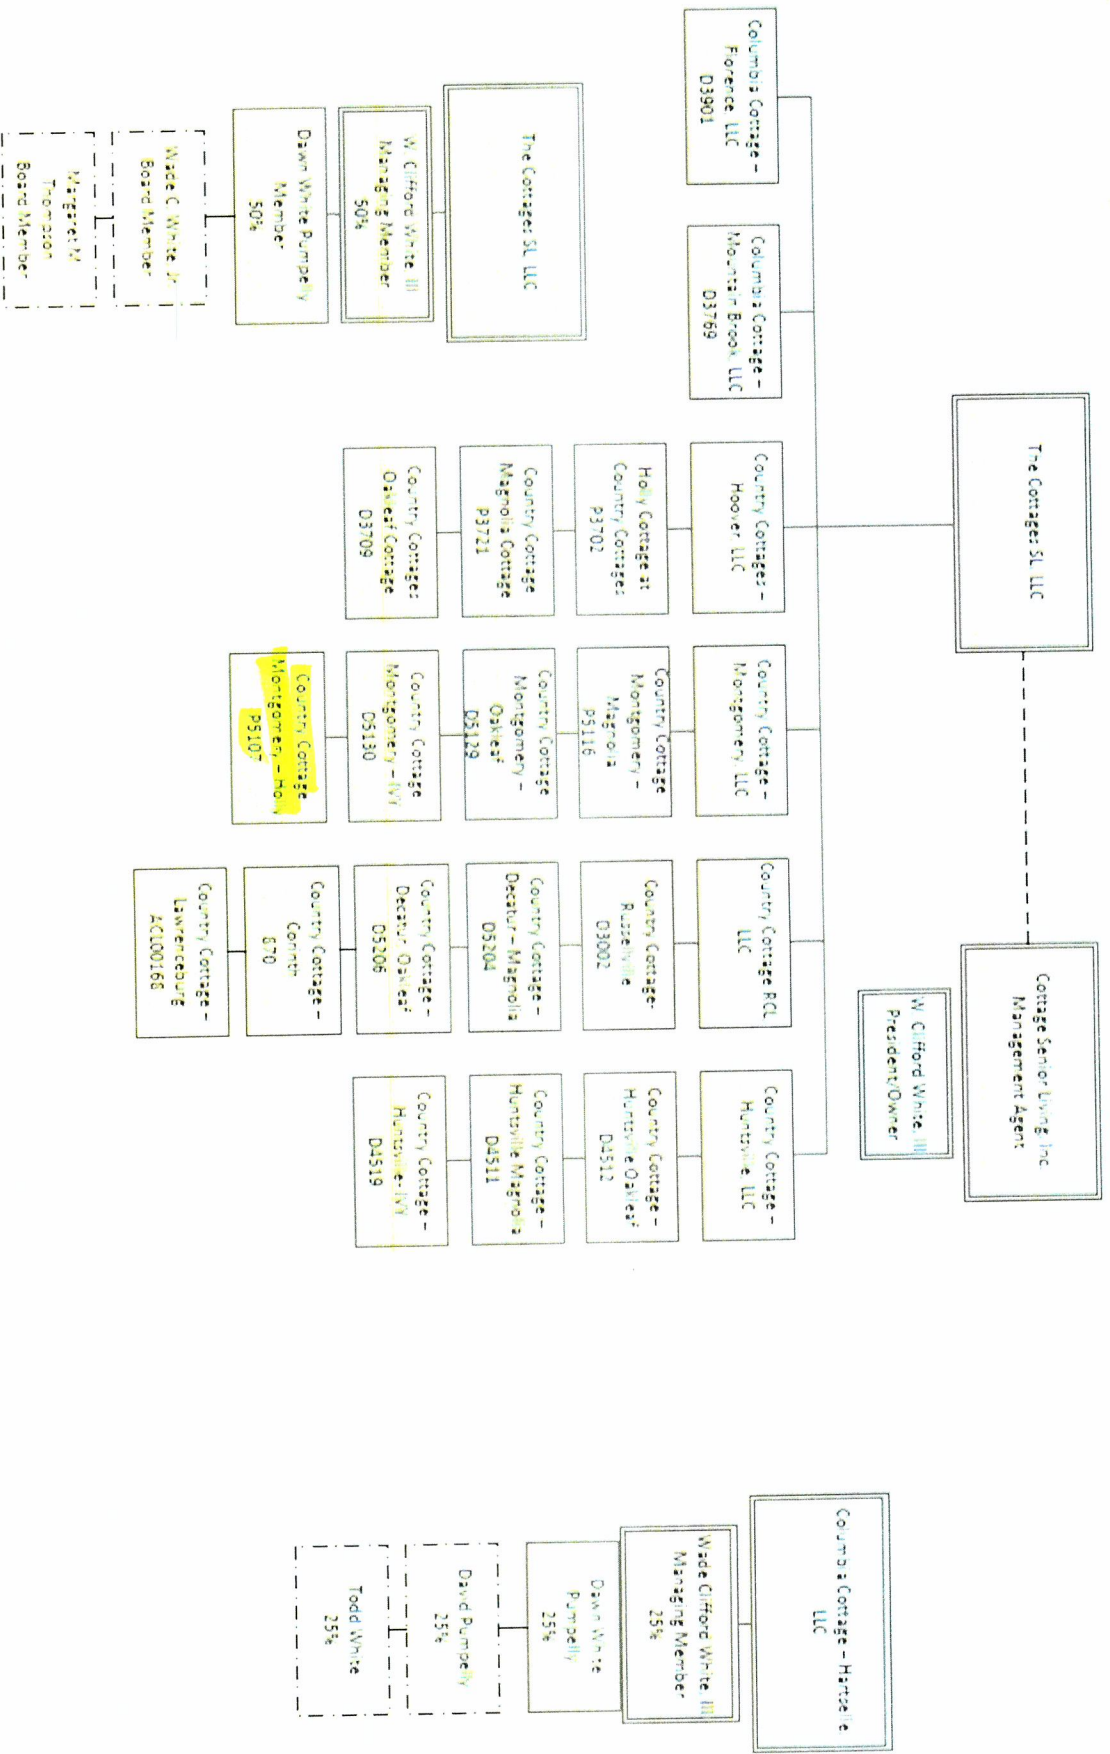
The Cottages SL LLC

Cottage Senior Living Inc Management Agent

W. Clifford White III President/Owner

Columbia Cottage – Florence LLC D3901

Columbia Cottage – Mountain Brook LLC D3769

Country Cottages – Hoover LLC

Holly Cottage at Country Cottages P3702

Country Cottage Magnolia Cottage P3721

Country Cottages Oakleaf Cottage D3709

Country Cottage – Montgomery LLC

Country Cottage Montgomery – Magnolia P5116

Country Cottage Montgomery – Oakleaf D5129

Country Cottage Montgomery – Ivy D5130

Country Cottage Montgomery – Hon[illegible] P5105

Country Cottage RCL LLC

Country Cottage – Russellville D3002

Country Cottage – Decatur – Magnolia D5204

Country Cottage – Decatur – Oakleaf D5206

Country Cottage – Corinth 670

Country Cottage – Lawrenceburg ACL00168

Country Cottage – Huntsville LLC

Country Cottage – Huntsville Oakleaf D4512

Country Cottage – Huntsville Magnolia D4511

Country Cottage – Huntsville Ivy D4519

The Cottages SL LLC

W. Clifford White III Managing Member 50%

Dawn White Pumpelly Member 50%

Wade C White Jr Board Member

Margaret M Thompson Board Member

Columbia Cottage – Hartselle LLC

Wade Clifford White III Managing Member 25%

Dawn White Pumpelly 25%

David Pumpelly 25%

Todd White 25%